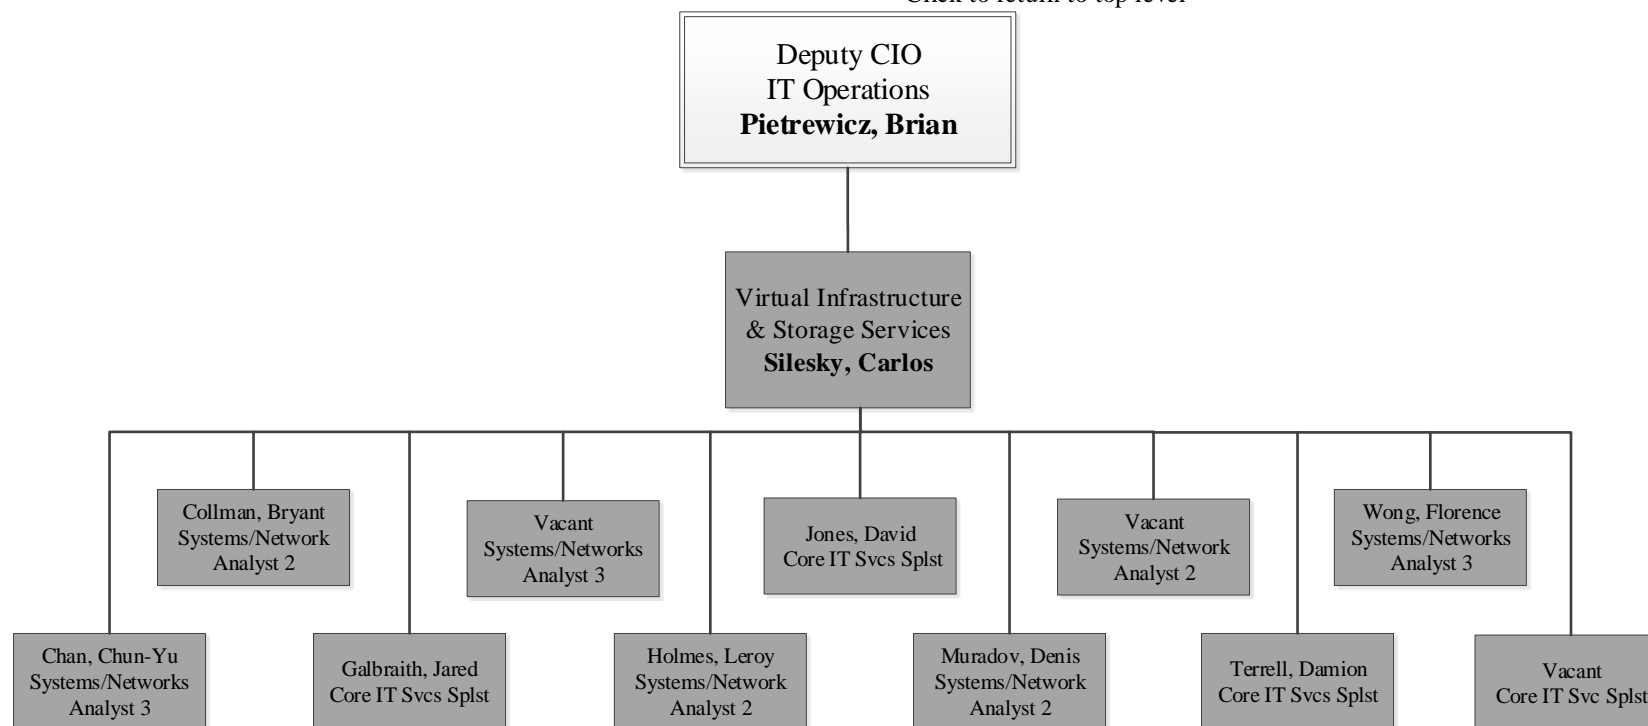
Click to return to top level

Deputy CIO
IT Operations
**Pietrewicz, Brian**

Virtual Infrastructure & Storage Services
**Silesky, Carlos**

Collman, Bryant
Systems/Network Analyst 2

Vacant
Systems/Networks Analyst 3

Jones, David
Core IT Svcs Splst

Vacant
Systems/Network Analyst 2

Wong, Florence
Systems/Networks Analyst 3

Chan, Chun-Yu
Systems/Networks Analyst 3

Galbraith, Jared
Core IT Svcs Splst

Holmes, Leroy
Systems/Network Analyst 2

Muradov, Denis
Systems/Network Analyst 2

Terrell, Damion
Core IT Svcs Splst

Vacant
Core IT Svc Splst